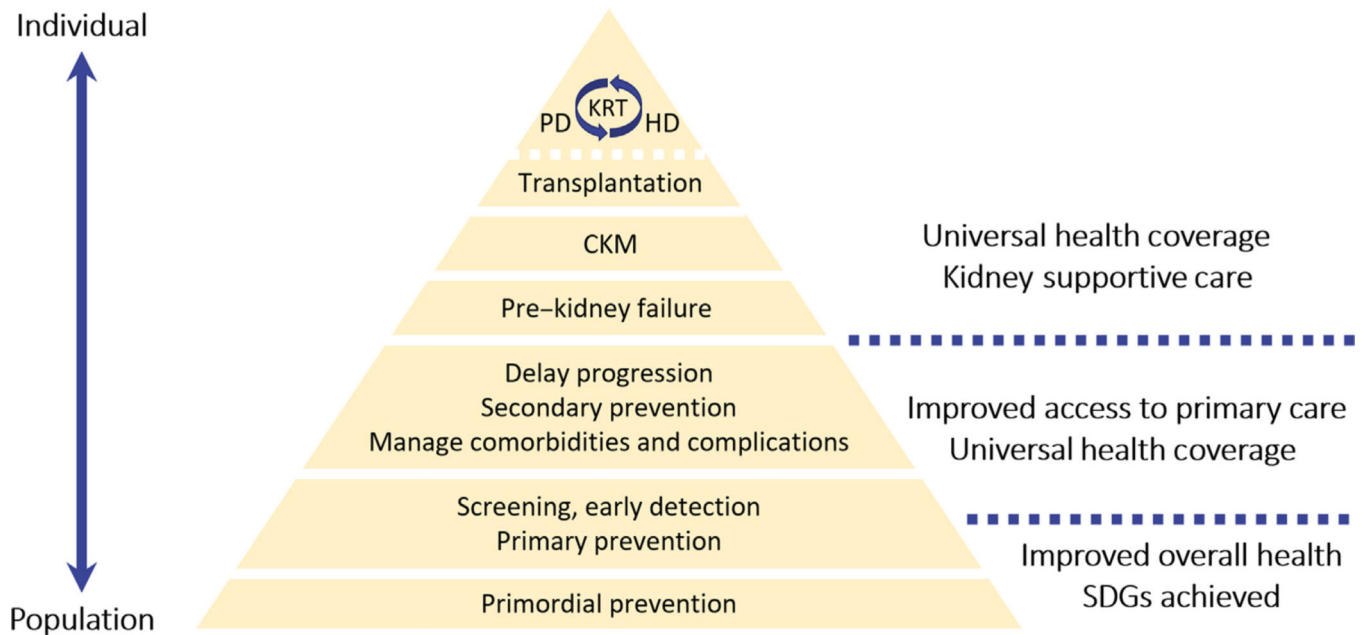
Individual

KRT
PD HD

Transplantation

CKM

Pre–kidney failure

Delay progression
Secondary prevention
Manage comorbidities and complications

Screening, early detection
Primary prevention

Primordial prevention

Population

Universal health coverage
Kidney supportive care

Improved access to primary care
Universal health coverage

Improved overall health
SDGs achieved